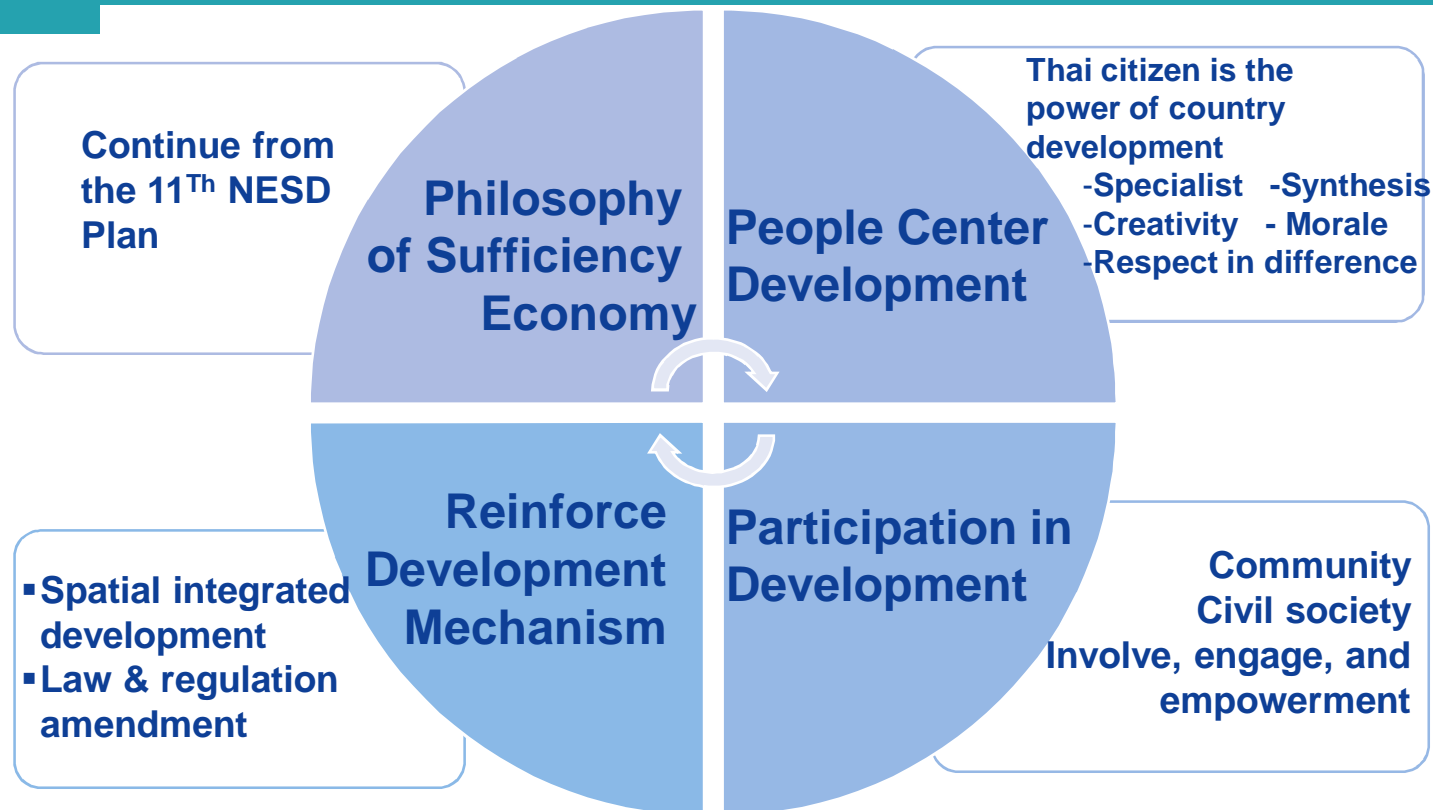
Continue from the 11$^{Th}$ NESD Plan

Philosophy of Sufficiency Economy

People Center Development

Thai citizen is the power of country development
-Specialist -Synthesis
-Creativity - Morale
-Respect in difference

Reinforce Development Mechanism

Participation in Development

▪Spatial integrated development
▪Law & regulation amendment

Community
Civil society
Involve, engage, and empowerment